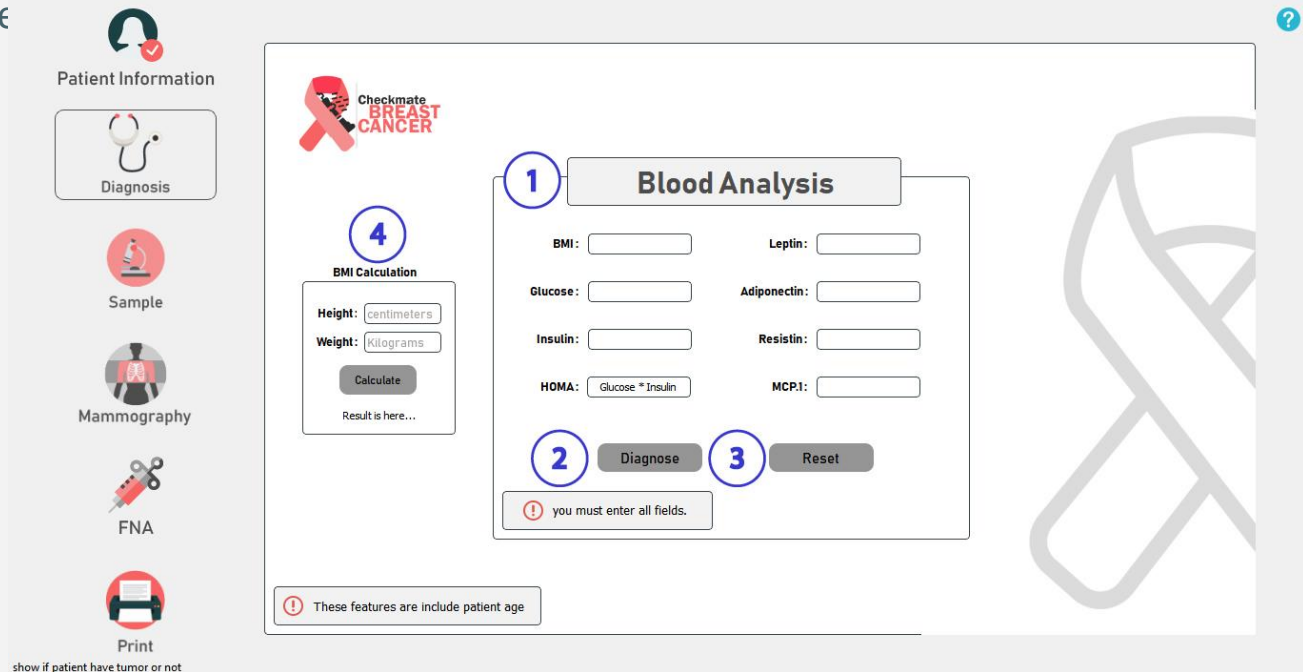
Patient Information

Diagnosis

Sample

Mammography

FNA

Print

show if patient have tumor or not

Checkmate BREAST CANCER

1

Blood Analysis

BMI :

Leptin :

Glucose :

Adiponectin :

Insulin :

Resistin :

HOMA :

Glucose * Insulin

MCP.1 :

2

Diagnose

3

Reset

you must enter all fields.

4

BMI Calculation

Height : centimeters

Weight : Kilograms

Calculate

Result is here...

These features are include patient age